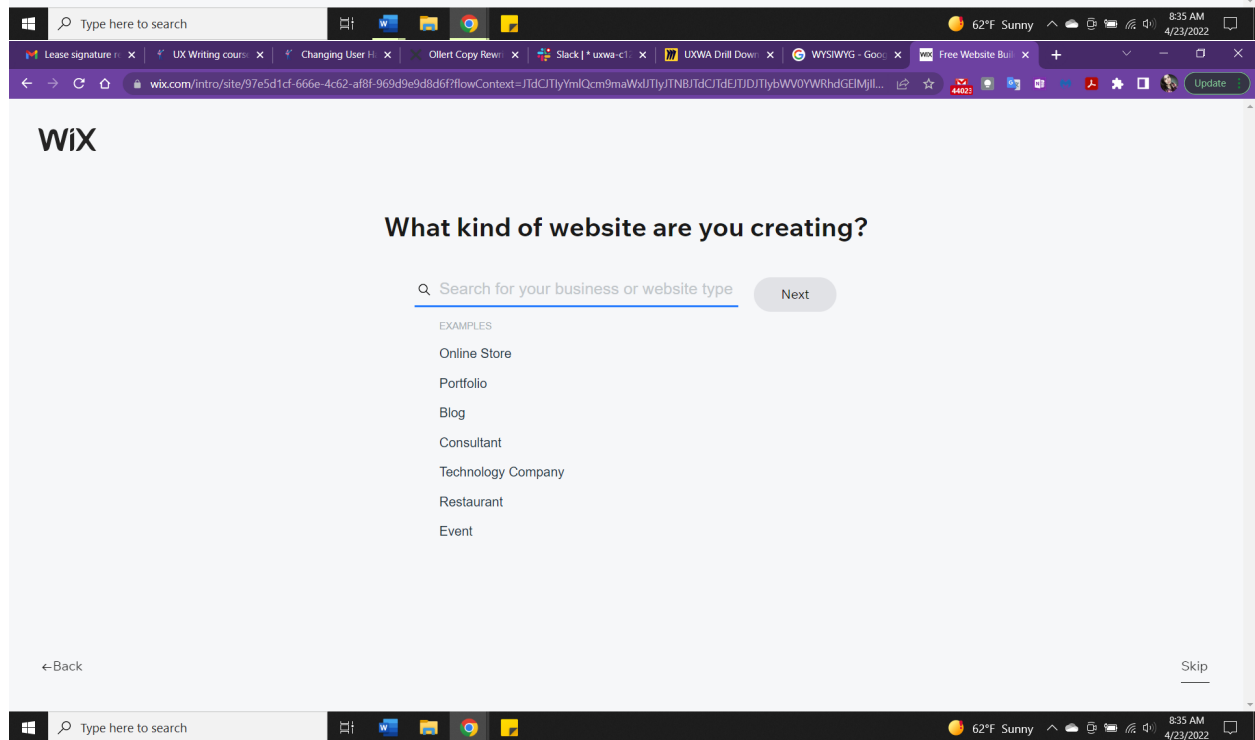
Type here to search

62°F Sunny 8:35 AM 4/23/2022

Lease signature r ×
UX Writing cours ×
Changing User H ×
Ollert Copy Rewr ×
Slack | * uxwa-c1 ×
UXWA Drill Down ×
WYSIWYG - Goo ×
Free Website Bui ×
+

wix.com/intro/site/97e5d1cf-666e-4c62-af8f-969d9e9d8d6f?flowContext=JTdCJTIyYmlQcm9maWxlJTIyJTNBJTdCJTdEJTJDJTIybWV0YWRhdGElMjIl...

44023

Update

WiX

What kind of website are you creating?

Search for your business or website type

Next

EXAMPLES

Online Store

Portfolio

Blog

Consultant

Technology Company

Restaurant

Event

←Back

Skip

Type here to search

62°F Sunny 8:35 AM 4/23/2022